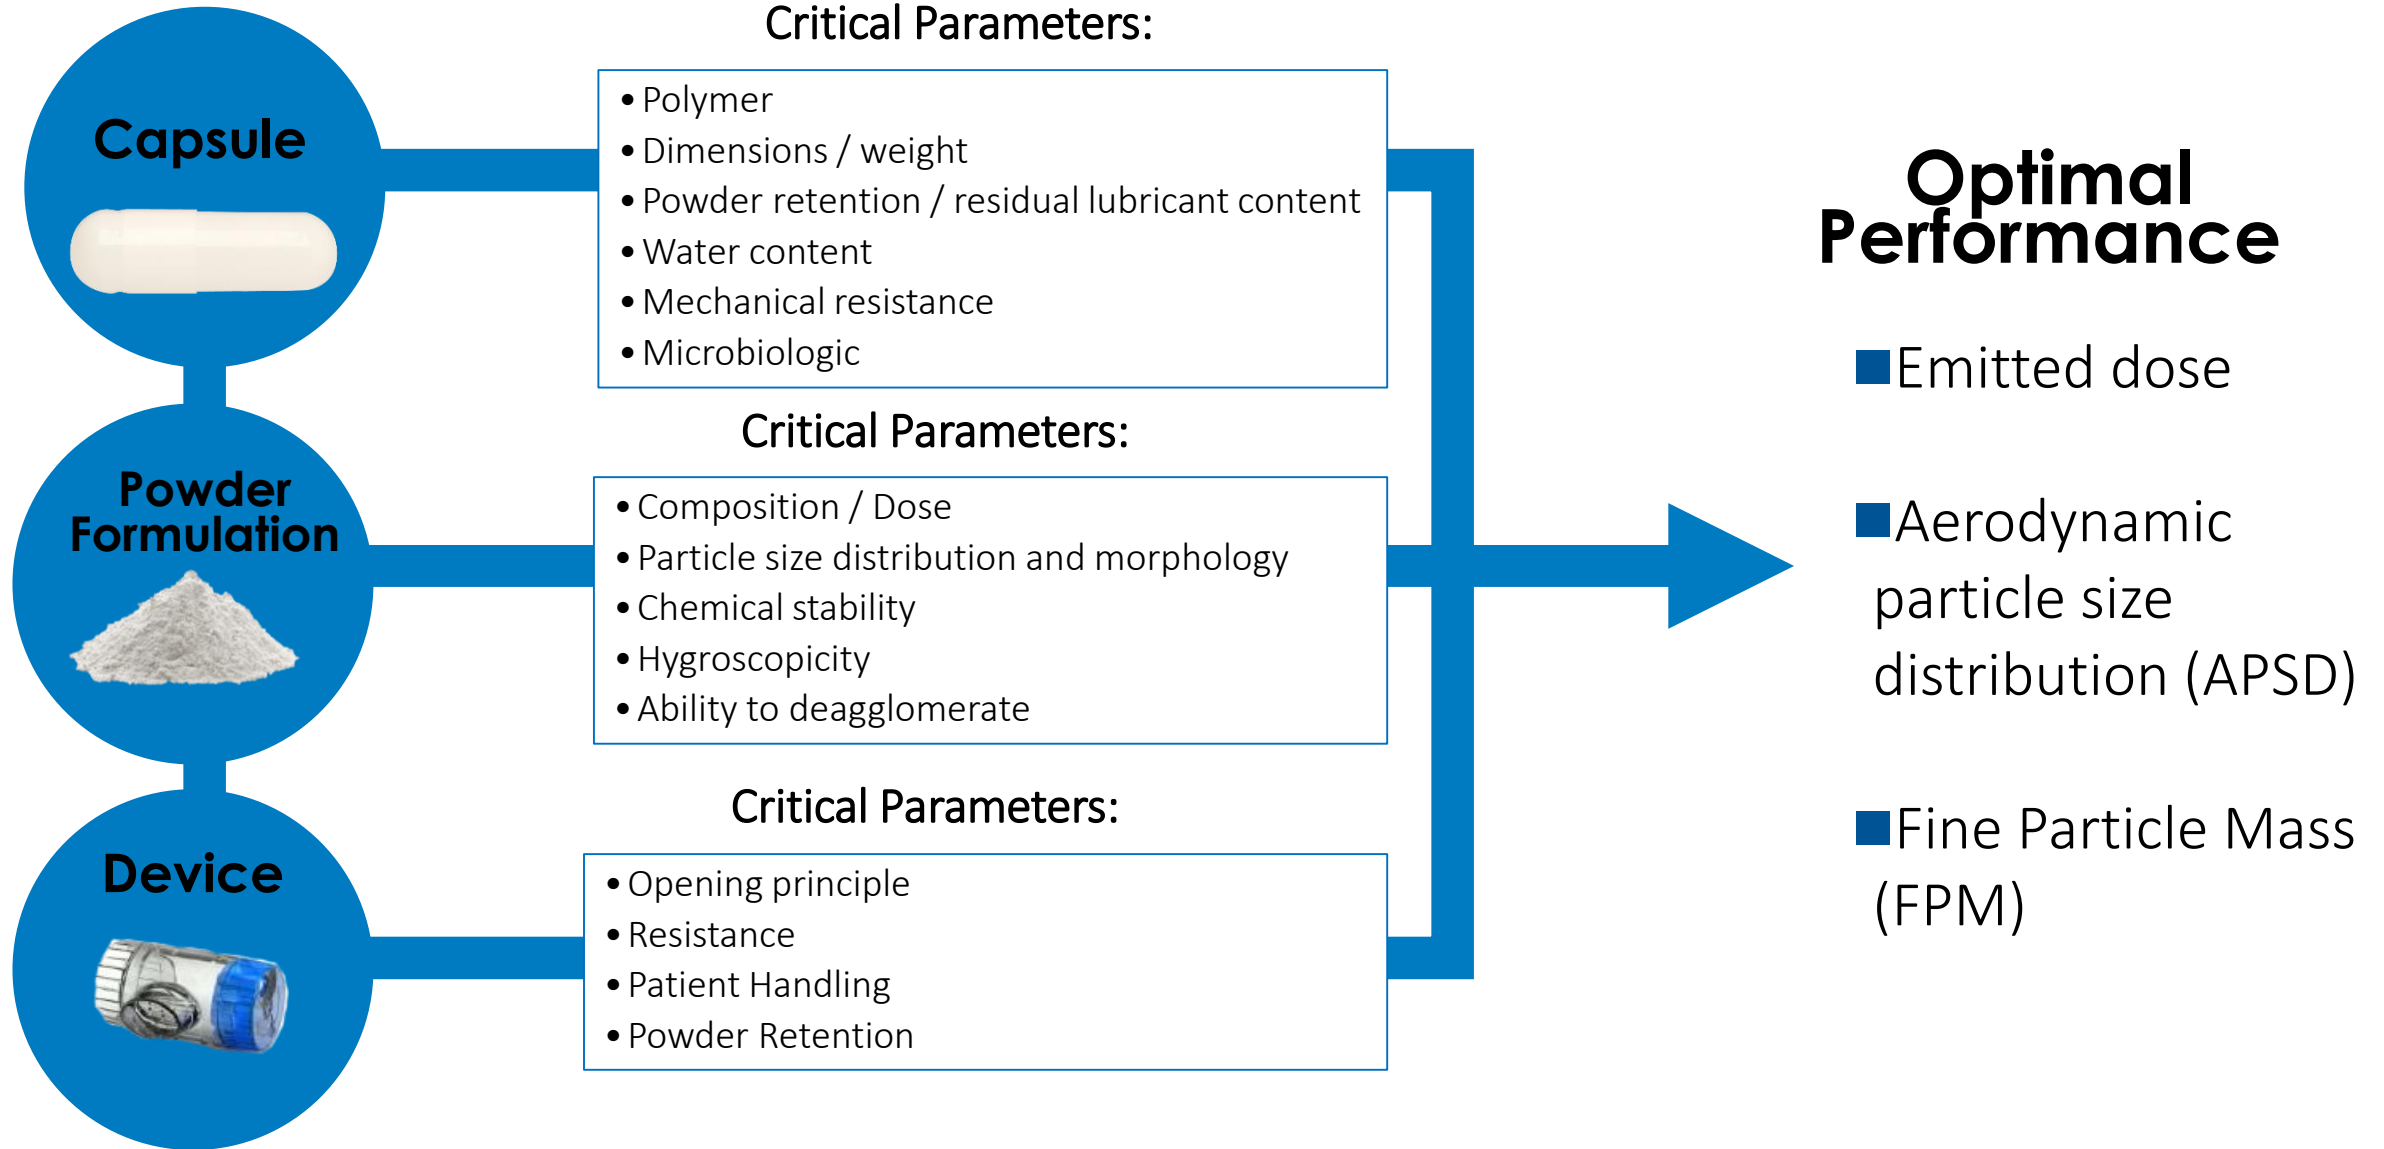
Capsule

Critical Parameters:

- Polymer
- Dimensions / weight
- Powder retention / residual lubricant content
- Water content
- Mechanical resistance
- Microbiologic

Powder Formulation

Critical Parameters:

- Composition / Dose
- Particle size distribution and morphology
- Chemical stability
- Hygroscopicity
- Ability to deagglomerate

Device

Critical Parameters:

- Opening principle
- Resistance
- Patient Handling
- Powder Retention

Optimal Performance

- Emitted dose
- Aerodynamic particle size distribution (APSD)
- Fine Particle Mass (FPM)